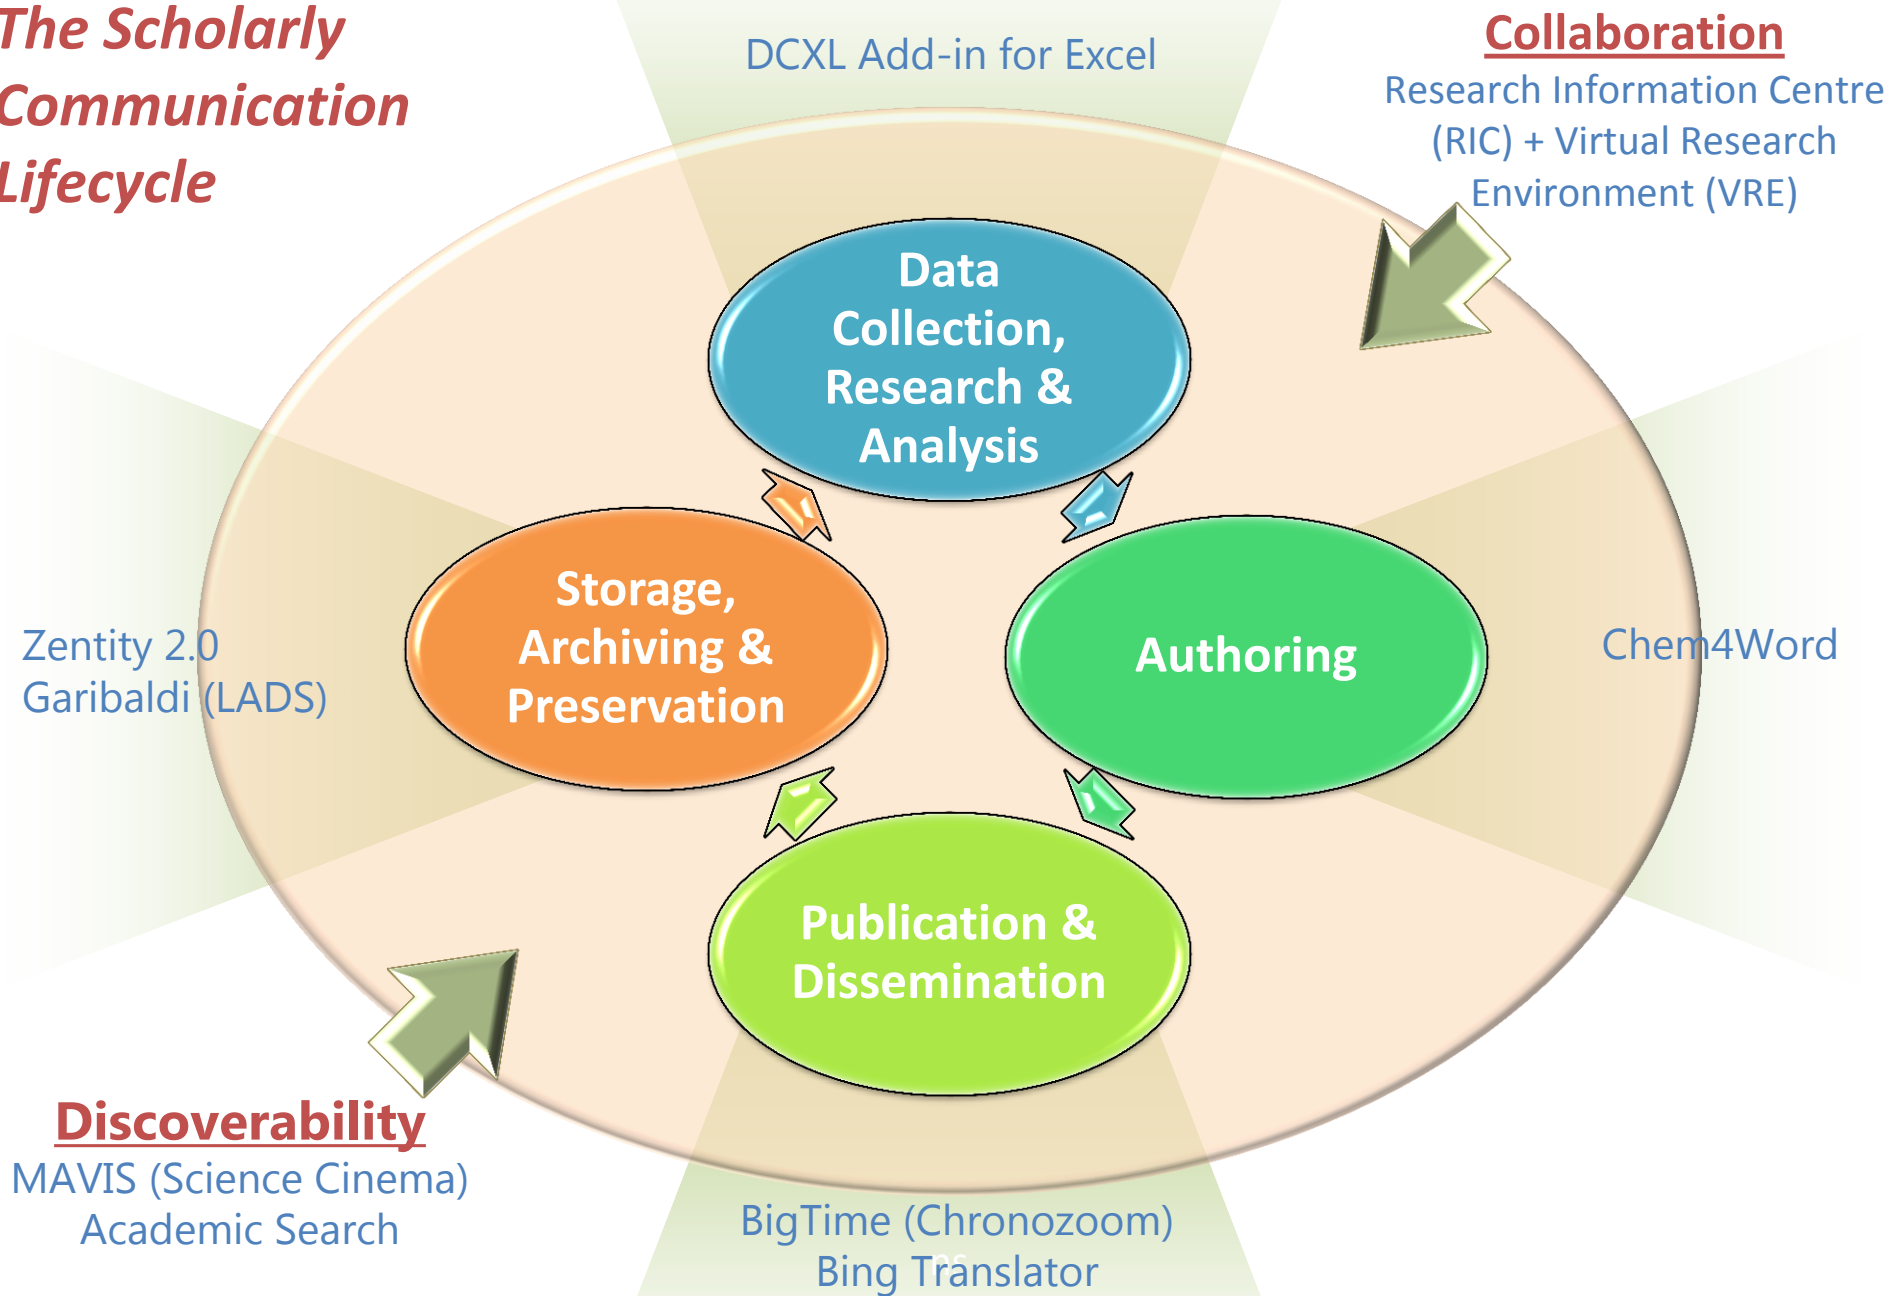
The Scholarly Communication Lifecycle

DCXL Add-in for Excel

Collaboration
Research Information Centre (RIC) + Virtual Research Environment (VRE)

Data Collection, Research & Analysis

Storage, Archiving & Preservation

Authoring

Zentity 2.0
Garibaldi (LADS)

Chem4Word

Publication & Dissemination

Discoverability
MAVIS (Science Cinema)
Academic Search

BigTime (Chronozoom)
Bing Translator